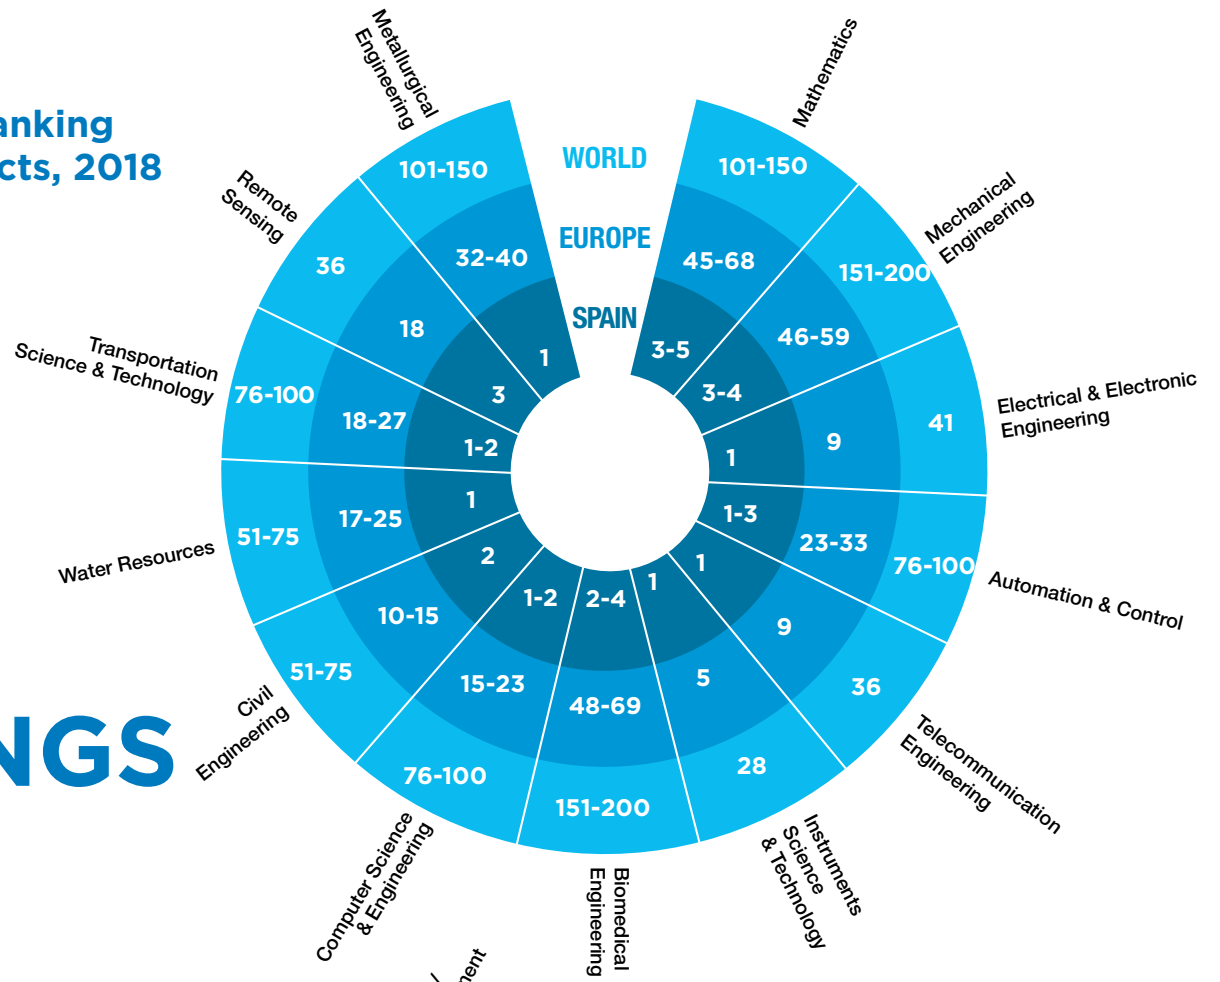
anking
cts, 2018

NGS

WORLD
EUROPE
SPAIN

Metallurgical Engineering
101-150
32-40
1

Mathematics
101-150
45-68
3-5

Mechanical Engineering
151-200
46-59
3-4

Electrical & Electronic Engineering
41
9
1

Automation & Control
76-100
23-33
1-3

Telecommunication Engineering
36
9
1

Instruments Science & Technology
28
5
1

Biomedical Engineering
151-200
48-69
2-4

Computer Science & Engineering
76-100
15-23
1-2

Civil Engineering
51-75
10-15
2

Water Resources
51-75
17-25
1

Transportation Science & Technology
76-100
18-27
1-2

Remote Sensing
36
18
3

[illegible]ment